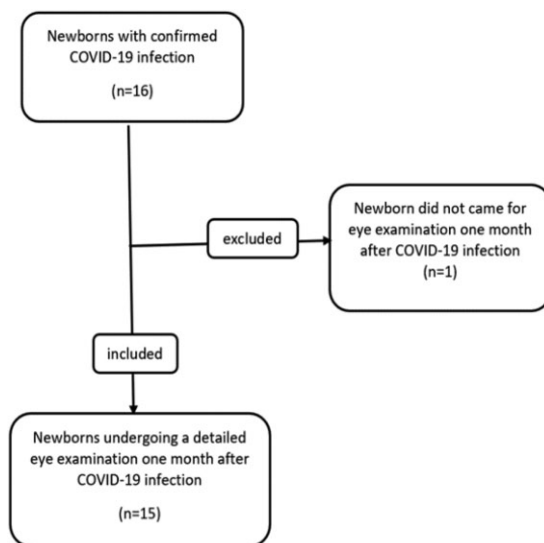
Newborns with confirmed COVID-19 infection

(n=16)

excluded

Newborn did not came for eye examination one month after COVID-19 infection

(n=1)

included

Newborns undergoing a detailed eye examination one month after COVID-19 infection

(n=15)